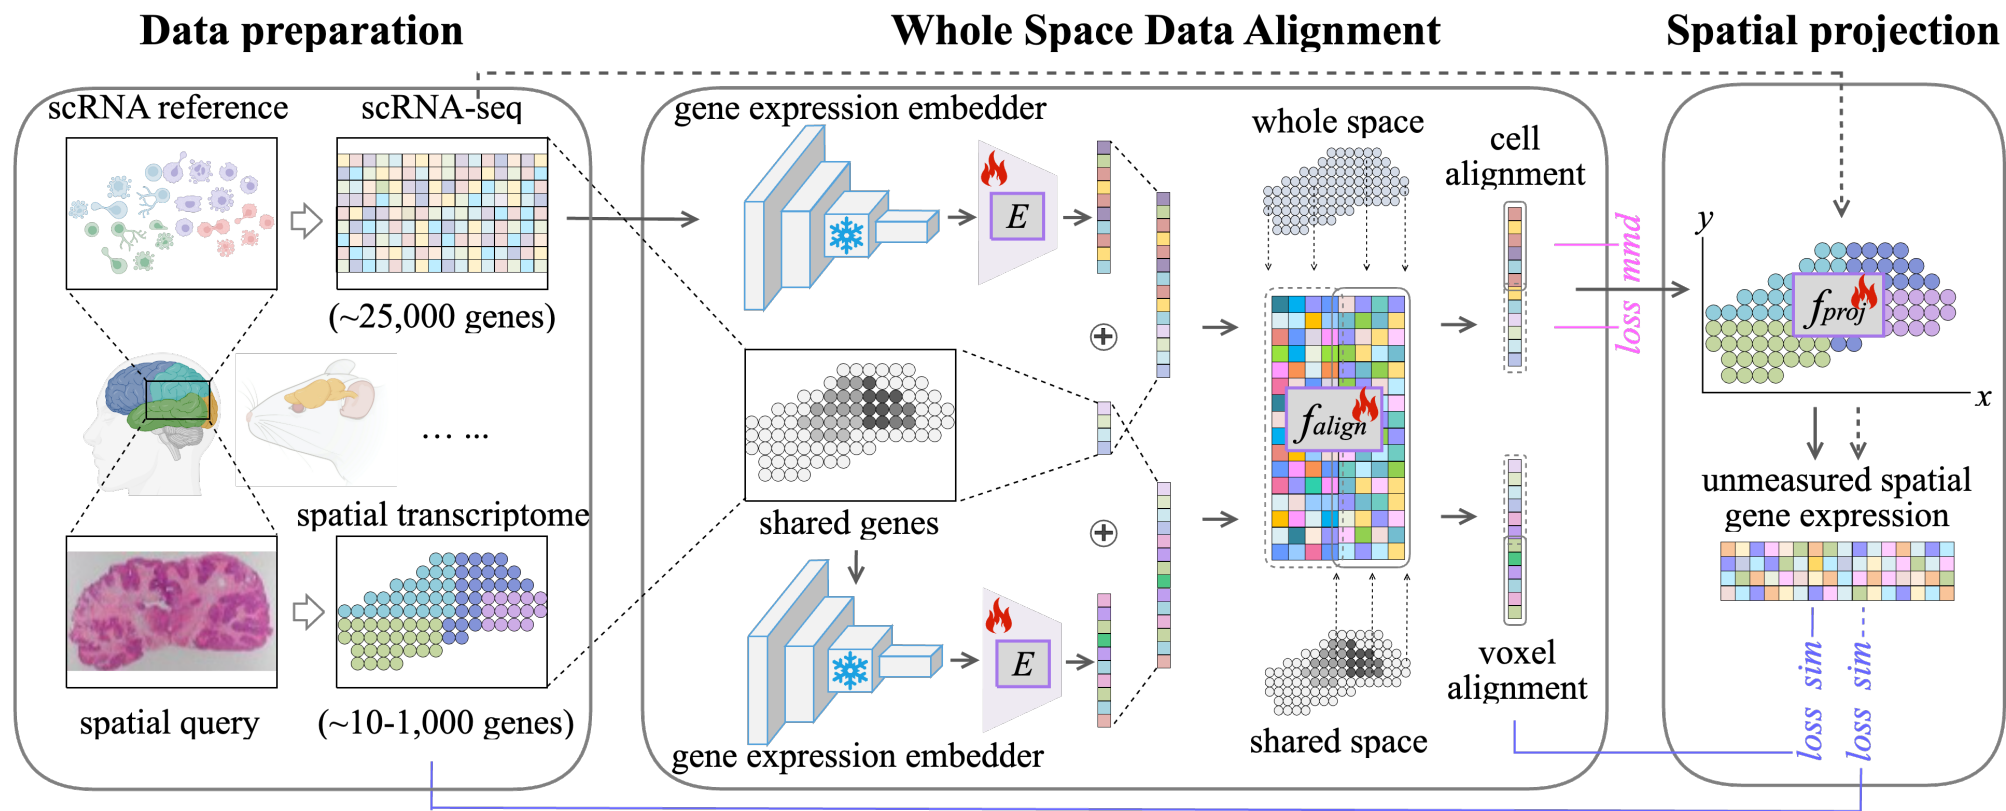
Data preparation

scRNA reference

scRNA-seq

(~25,000 genes)

spatial transcriptome

... ...

spatial query

(~10-1,000 genes)

Whole Space Data Alignment

gene expression embedder

$E$

shared genes

$\oplus$

$\oplus$

$E$

gene expression embedder

whole space

$f_{align}$

shared space

cell alignment

voxel alignment

$loss_{mmd}$

Spatial projection

$y$

$x$

$f_{proj}$

unmeasured spatial gene expression

$loss_{sim}$

$loss_{sim}$